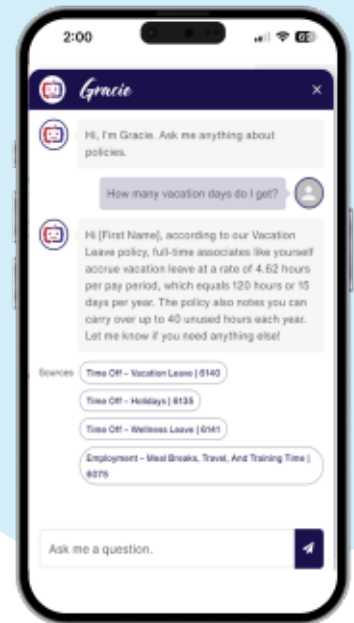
2:00

Gracie

×

Hi, I'm Gracie. Ask me anything about policies.

How many vacation days do I get?

Hi [First Name], according to our Vacation Leave policy, full-time associates like yourself accrue vacation leave at a rate of 4.62 hours per pay period, which equals 120 hours or 15 days per year. The policy also notes you can carry over up to 40 unused hours each year. Let me know if you need anything else!

Sources

Time Off – Vacation Leave | 6140

Time Off – Holidays | 6135

Time Off – Wellness Leave | 6141

Employment – Meal Breaks, Travel, And Training Time | 6075

Ask me a question.